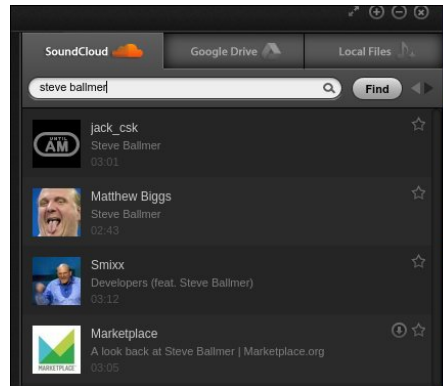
SoundCloud

Google Drive

Local Files

steve ballmer

Find

UNTIL AM

jack_csk
Steve Ballmer
03:01

Matthew Biggs
Steve Ballmer
02:43

Smixx
Developers (feat. Steve Ballmer)
03:12

MARKETPLACE

Marketplace
A look back at Steve Ballmer | Marketplace.org
03:05